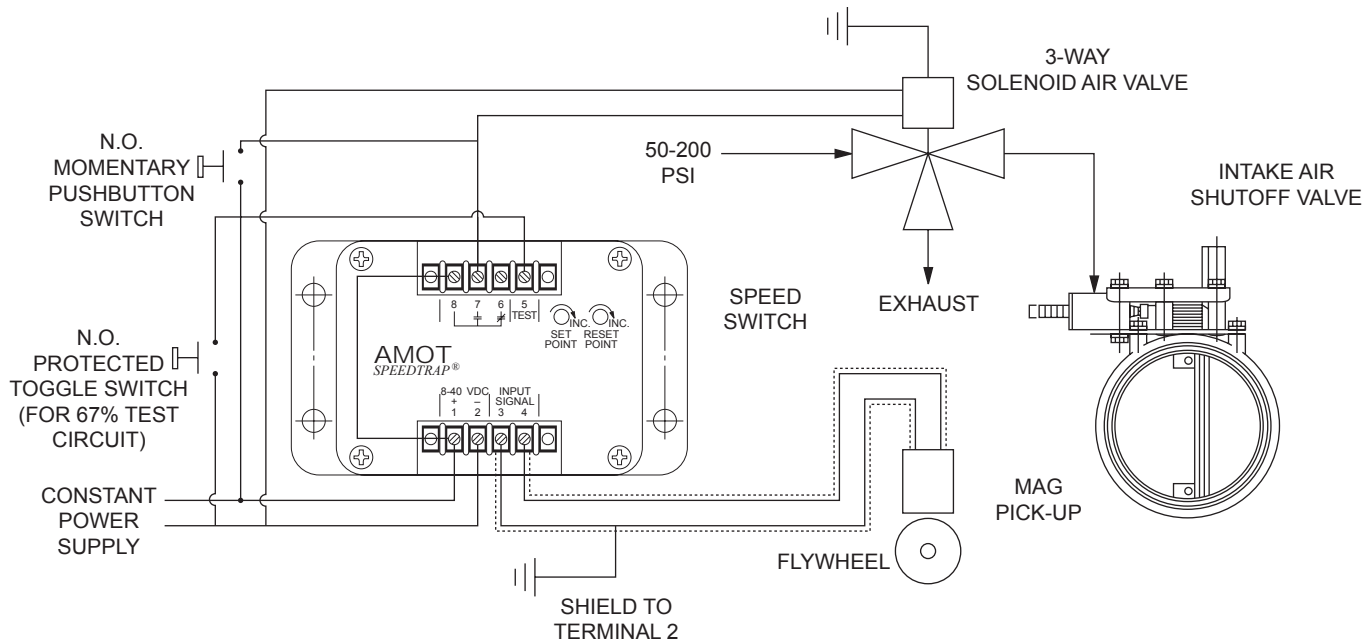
3-WAY
SOLENOID AIR VALVE

N.O.
MOMENTARY
PUSHBUTTON
SWITCH

50-200
PSI

INTAKE AIR
SHUTOFF VALVE

8 7 6 5
TEST

INC. INC.
SET POINT RESET POINT

SPEED
SWITCH

EXHAUST

N.O.
PROTECTED
TOGGLE SWITCH
(FOR 67% TEST
CIRCUIT)

AMOT
SPEEDTRAP®

8-40 VDC INPUT SIGNAL
+ −
1 2 3 4

CONSTANT
POWER
SUPPLY

MAG
PICK-UP

FLYWHEEL

SHIELD TO
TERMINAL 2